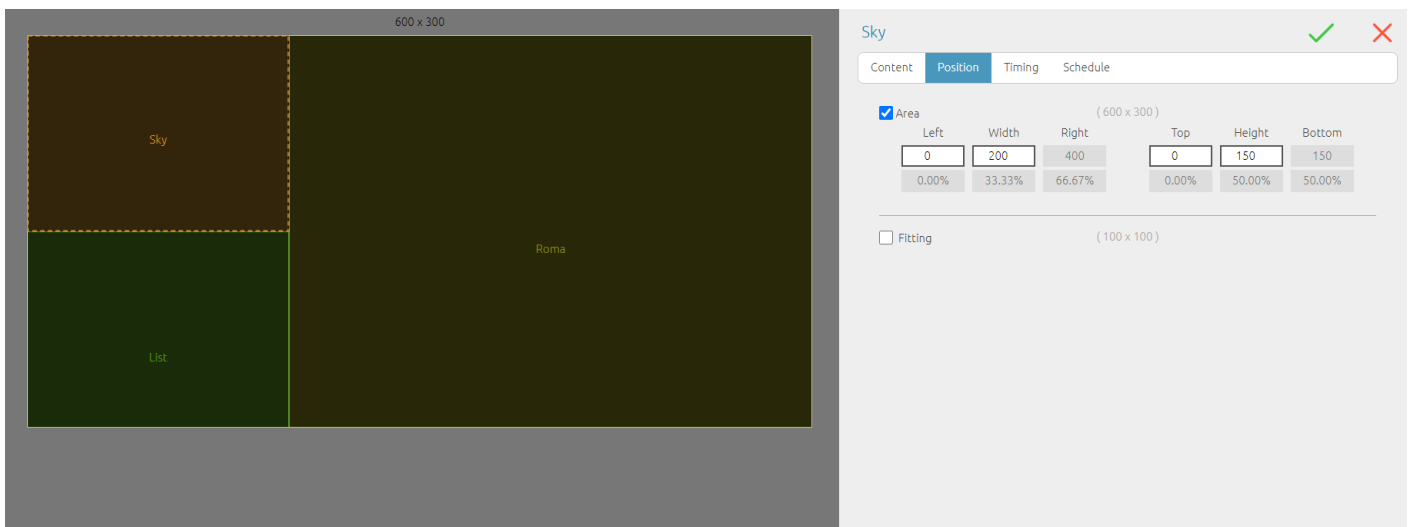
600 x 300

Sky

Roma

List

Sky

Content Position Timing Schedule

Area ( 600 x 300 )

| Left | Width | Right | Top | Height | Bottom |
|---|---|---|---|---|---|
| 0 | 200 | 400 | 0 | 150 | 150 |
| 0.00% | 33.33% | 66.67% | 0.00% | 50.00% | 50.00% |

Fitting ( 100 x 100 )